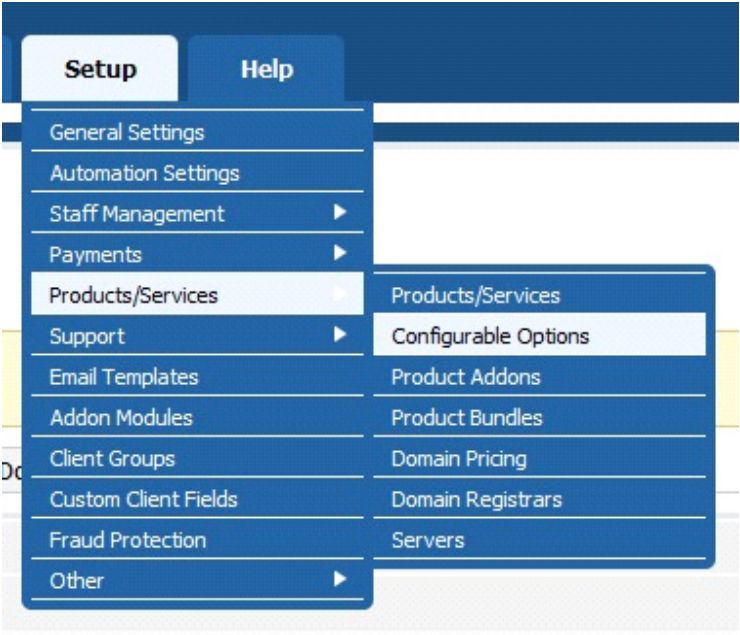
Setup
Help

General Settings
Automation Settings
Staff Management
Payments
Products/Services
Support
Email Templates
Addon Modules
Client Groups
Custom Client Fields
Fraud Protection
Other

Products/Services
Configurable Options
Product Addons
Product Bundles
Domain Pricing
Domain Registrars
Servers

Do